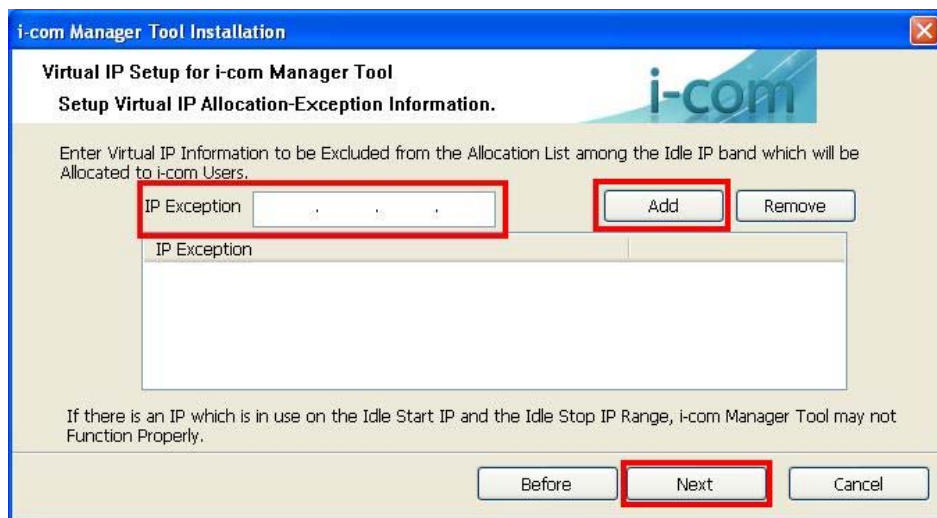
i-com Manager Tool Installation

Virtual IP Setup for i-com Manager Tool

Setup Virtual IP Allocation-Exception Information.

i-com

Enter Virtual IP Information to be Excluded from the Allocation List among the Idle IP band which will be Allocated to i-com Users.

IP Exception . . .

Add

Remove

IP Exception

If there is an IP which is in use on the Idle Start IP and the Idle Stop IP Range, i-com Manager Tool may not Function Properly.

Before

Next

Cancel